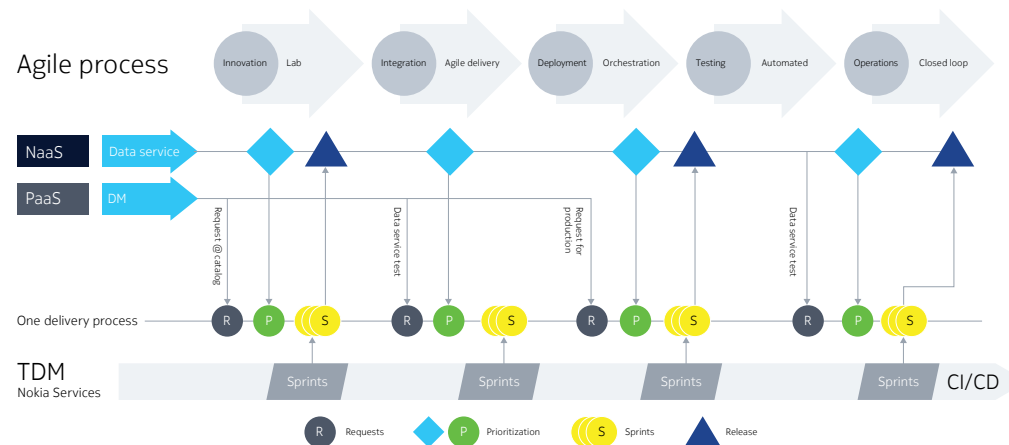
Agile process

Innovation Lab

Integration Agile delivery

Deployment Orchestration

Testing Automated

Operations Closed loop

NaaS

Data service

PaaS

DM

Request @catalog

Data service test

Request for production

Data service test

One delivery process

R P S R P S R P S R P S

TDM
Nokia Services

Sprints Sprints Sprints Sprints

CI/CD

R Requests

P Prioritization

S Sprints

Release